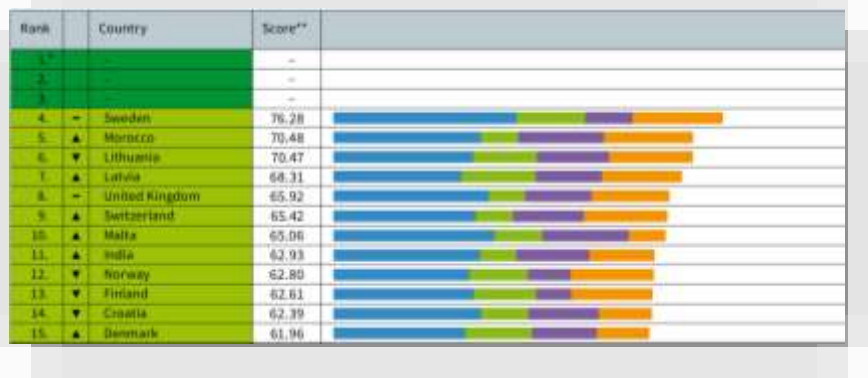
| Rank | | Country | Score** | |
|---|---|---|---|---|
| 1.* | | - | - | |
| 2. | | - | - | |
| 3. | | - | - | |
| 4. | – | Sweden | 76.28 | |
| 5. | ▲ | Morocco | 70.48 | |
| 6. | ▼ | Lithuania | 70.47 | |
| 7. | ▲ | Latvia | 68.31 | |
| 8. | – | United Kingdom | 65.92 | |
| 9. | ▲ | Switzerland | 65.42 | |
| 10. | ▲ | Malta | 65.06 | |
| 11. | ▲ | India | 62.93 | |
| 12. | ▼ | Norway | 62.80 | |
| 13. | ▼ | Finland | 62.61 | |
| 14. | ▼ | Croatia | 62.39 | |
| 15. | ▲ | Denmark | 61.96 | |